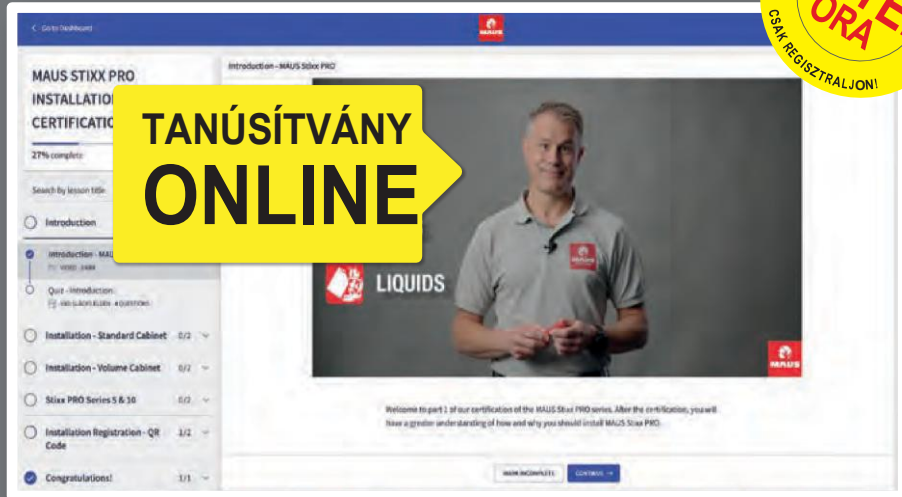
< Go to Dashboard

MAUS

MAUS STIXX PRO INSTALLATIO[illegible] CERTIFICATIO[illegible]

27% complete

Search by lesson title

Introduction

Introduction - MAU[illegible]
VIDEO · 3:44

Quiz - Introduction
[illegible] · 4 QUESTIONS

Installation - Standard Cabinet 0/2

Installation - Volume Cabinet 0/2

Stixx PRO Series 5 & 10 0/2

Installation Registration - QR Code 1/2

Congratulations! 1/1

Introduction - MAUS Stixx PRO

TANÚSÍTVÁNY ONLINE

LIQUIDS

MAUS

MAUS

Welcome to part 1 of our certification of the MAUS Stixx PRO series. After the certification, you will have a greater understanding of how and why you should install MAUS Stixx PRO.

MARK INCOMPLETE

CONTINUE →

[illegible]TE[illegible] ÓRA
CSAK REGISZTRÁLJON!